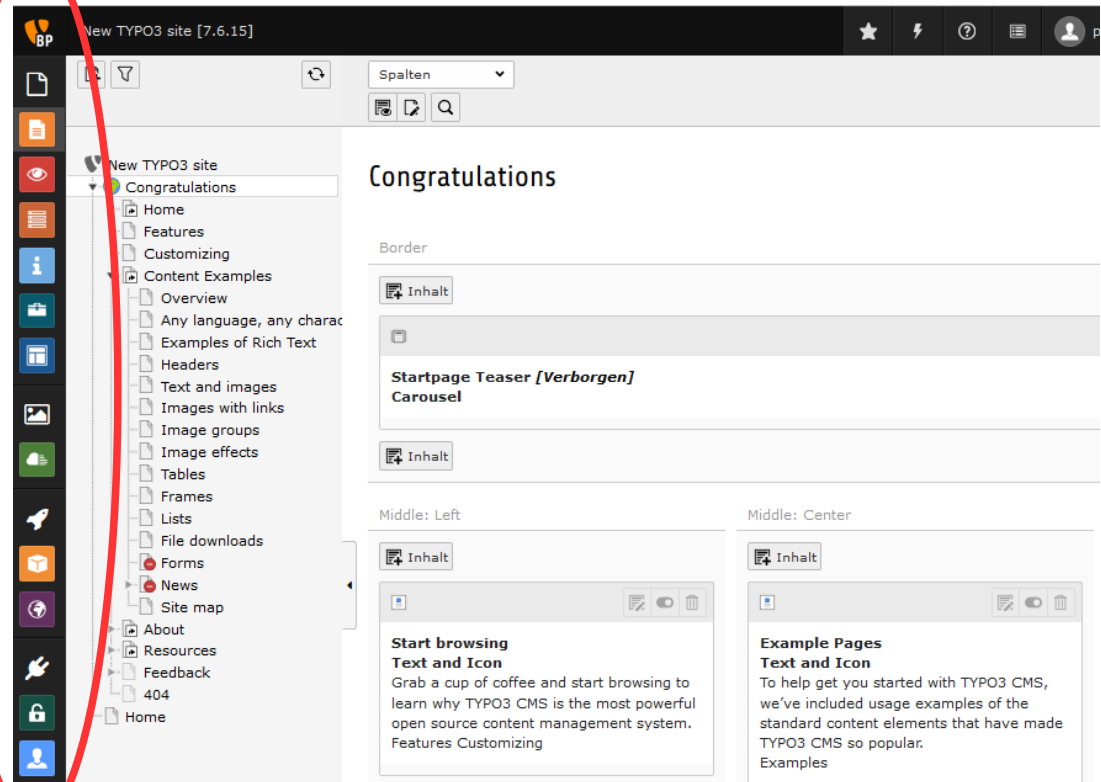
BP

New TYPO3 site [7.6.15]

p

Spalten

New TYPO3 site
Congratulations
Home
Features
Customizing
Content Examples
Overview
Any language, any charac
Examples of Rich Text
Headers
Text and images
Images with links
Image groups
Image effects
Tables
Frames
Lists
File downloads
Forms
News
Site map
About
Resources
Feedback
404
Home

Congratulations

Border

Inhalt

Startpage Teaser *[Verborgen]*
Carousel

Inhalt

Middle: Left

Inhalt

Start browsing
Text and Icon
Grab a cup of coffee and start browsing to learn why TYPO3 CMS is the most powerful open source content management system.
Features Customizing

Middle: Center

Inhalt

Example Pages
Text and Icon
To help get you started with TYPO3 CMS, we've included usage examples of the standard content elements that have made TYPO3 CMS so popular.
Examples